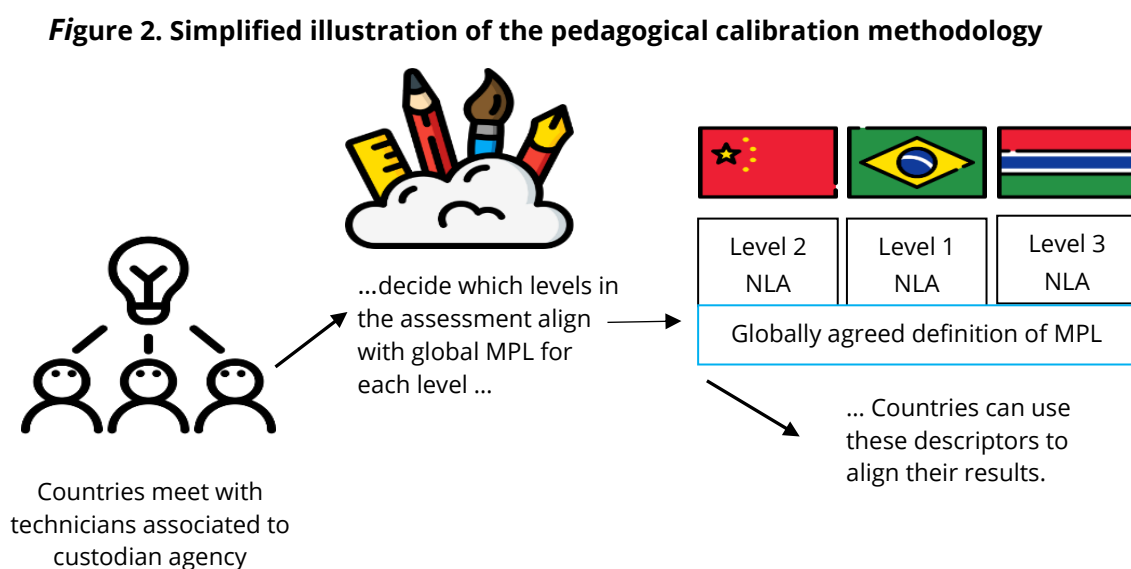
Figure 2. Simplified illustration of the pedagogical calibration methodology

...decide which levels in the assessment align with global MPL for each level ...

Level 2 NLA

Level 1 NLA

Level 3 NLA

Globally agreed definition of MPL

... Countries can use these descriptors to align their results.

Countries meet with technicians associated to custodian agency